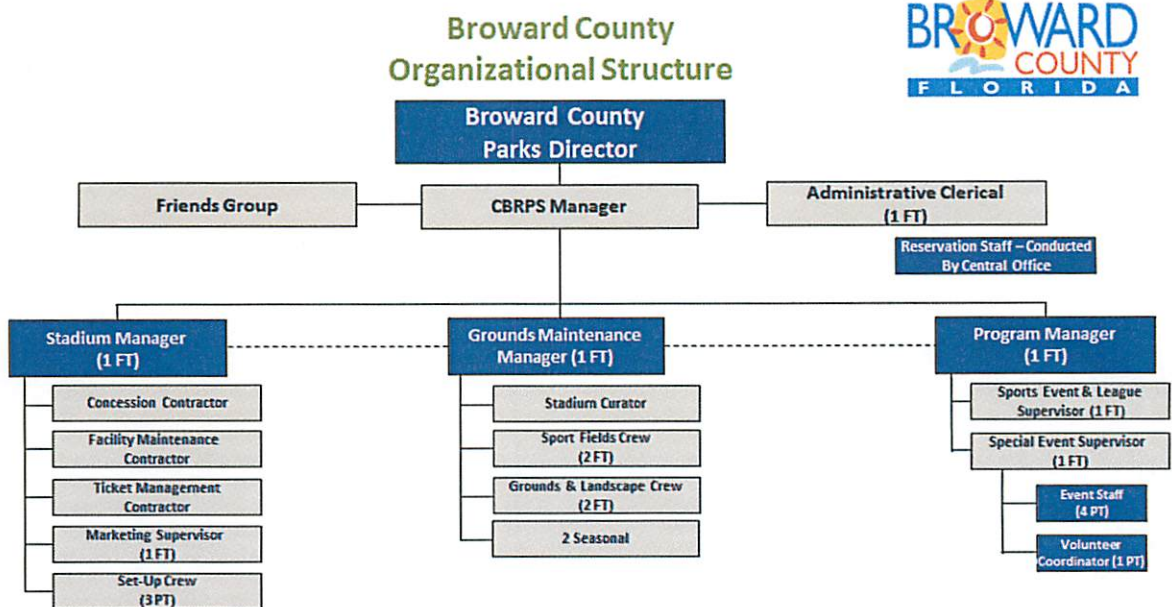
Broward County
Organizational Structure

BROWARD COUNTY FLORIDA

Broward County
Parks Director

Friends Group

CBRPS Manager

Administrative Clerical
(1 FT)

Reservation Staff – Conducted By Central Office

Stadium Manager
(1 FT)

Concession Contractor

Facility Maintenance Contractor

Ticket Management Contractor

Marketing Supervisor
(1 FT)

Set-Up Crew
(3 PT)

Grounds Maintenance Manager (1 FT)

Stadium Curator

Sport Fields Crew
(2 FT)

Grounds & Landscape Crew
(2 FT)

2 Seasonal

Program Manager
(1 FT)

Sports Event & League Supervisor (1 FT)

Special Event Supervisor
(1 FT)

Event Staff
(4 PT)

Volunteer Coordinator (1 PT)